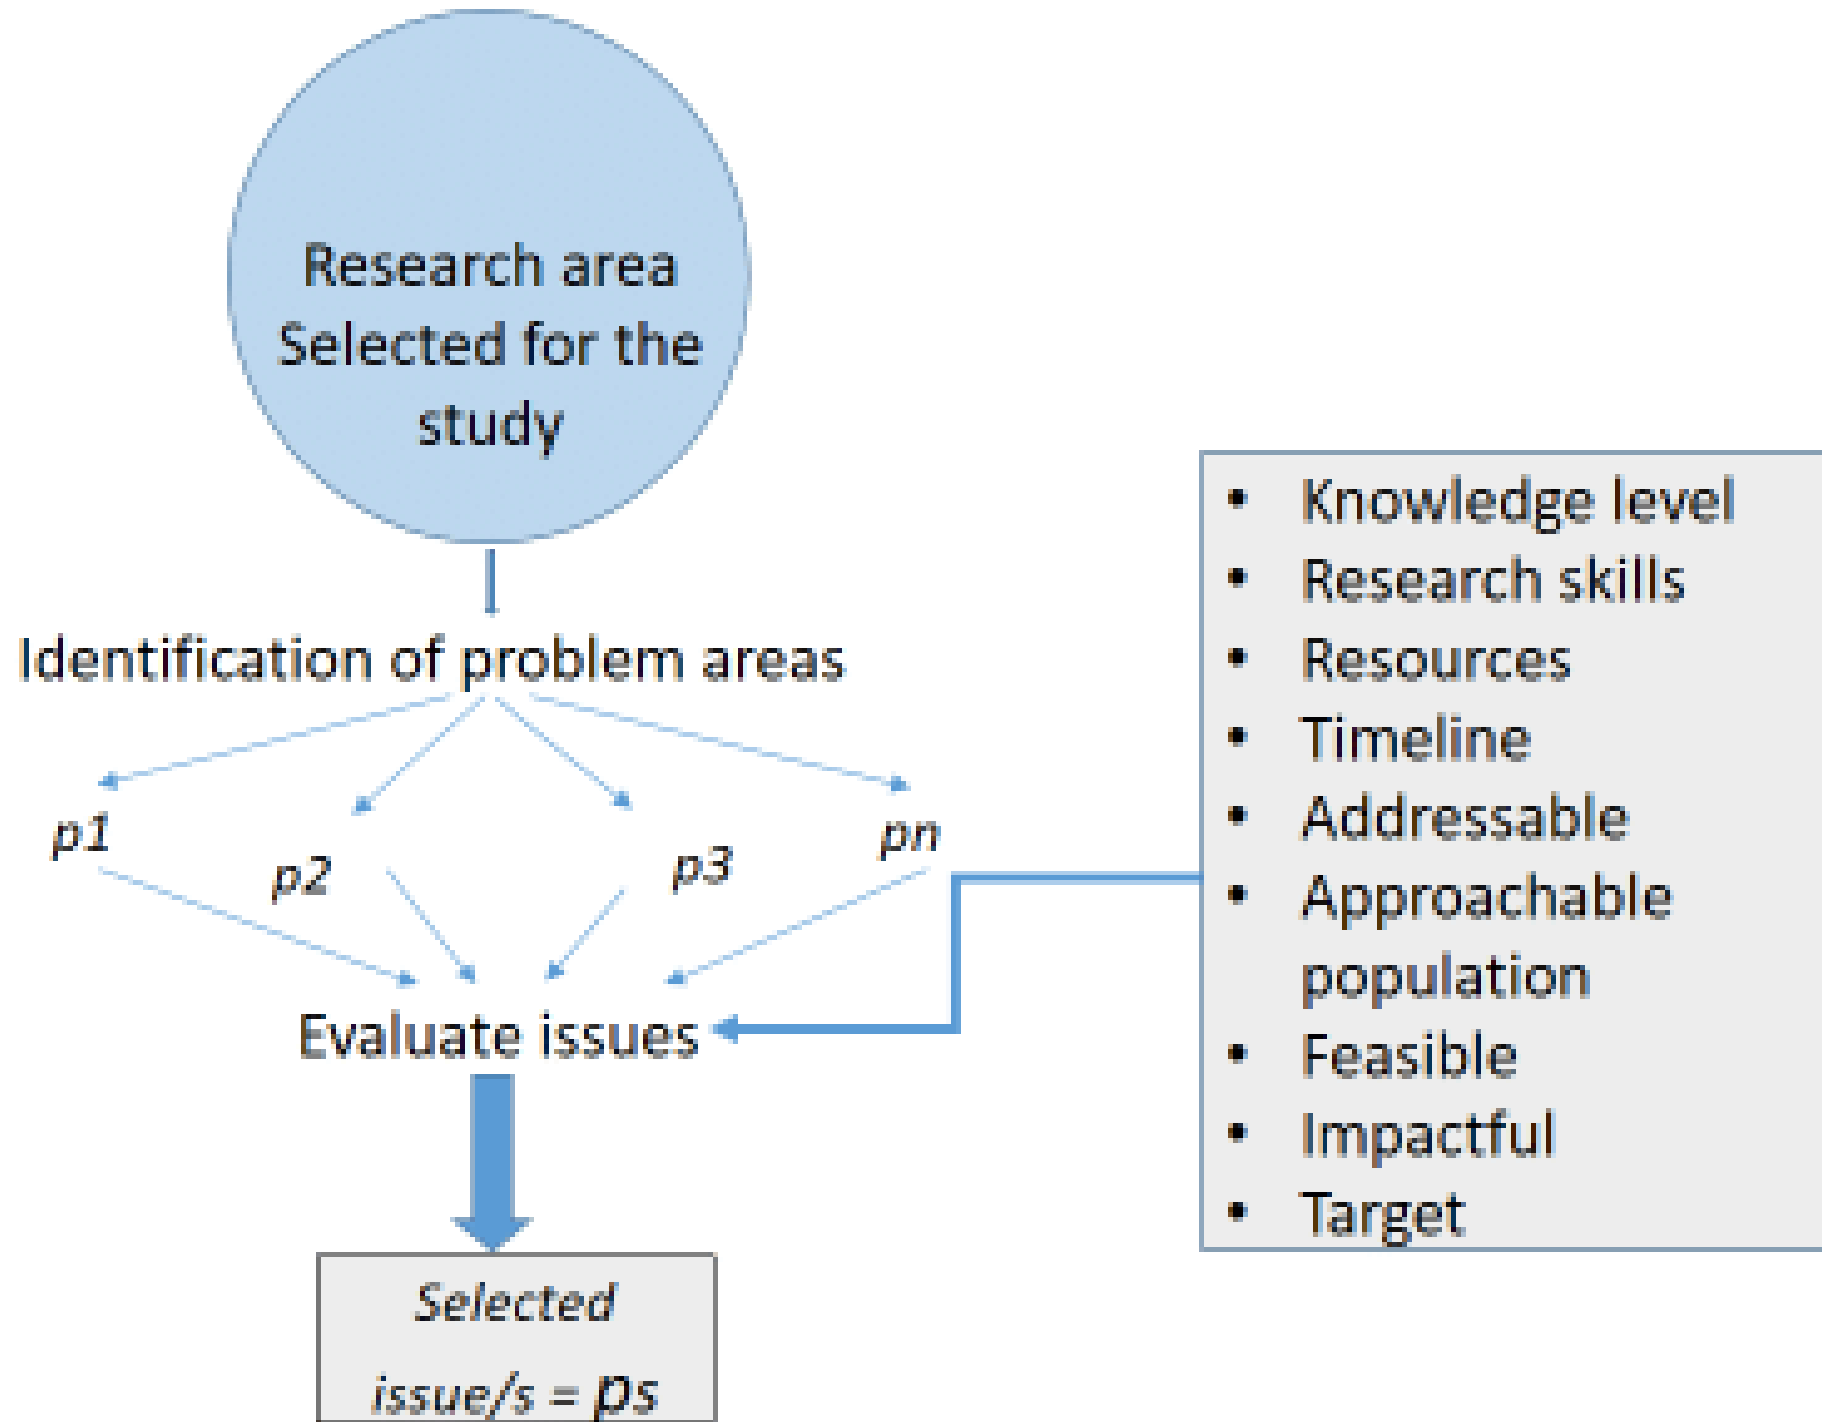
Research area Selected for the study

Identification of problem areas

p1

p2

p3

pn

Evaluate issues

Selected issue/s = ps

- Knowledge level
- Research skills
- Resources
- Timeline
- Addressable
- Approachable population
- Feasible
- Impactful
- Target